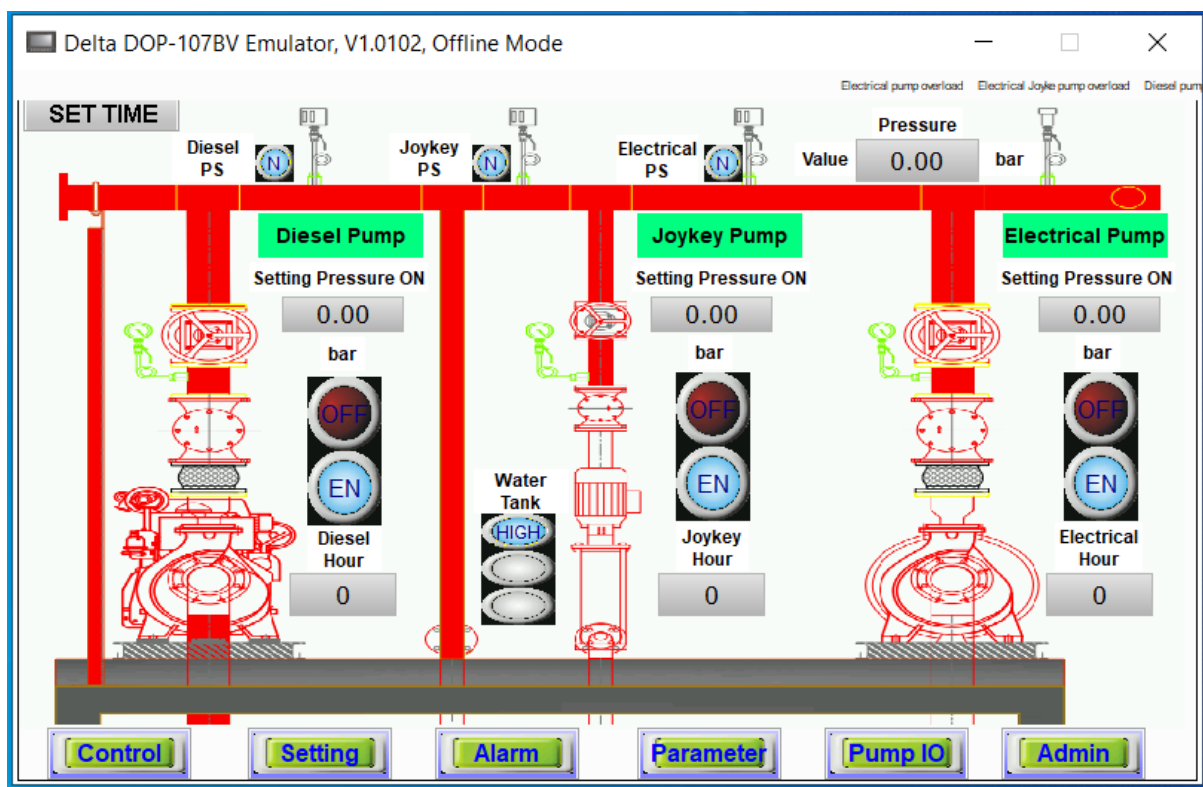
Delta DOP-107BV Emulator, V1.0102, Offline Mode

Electrical pump overload Electrical Joyke pump overload Diesel pum

SET TIME

Diesel PS N

Joykey PS N

Electrical PS N

Pressure
Value 0.00 bar

Diesel Pump
Setting Pressure ON
0.00
bar
OFF
EN
Diesel Hour
0

Water Tank
HIGH

Joykey Pump
Setting Pressure ON
0.00
bar
OFF
EN
Joykey Hour
0

Electrical Pump
Setting Pressure ON
0.00
bar
OFF
EN
Electrical Hour
0

Control Setting Alarm Parameter Pump IO Admin